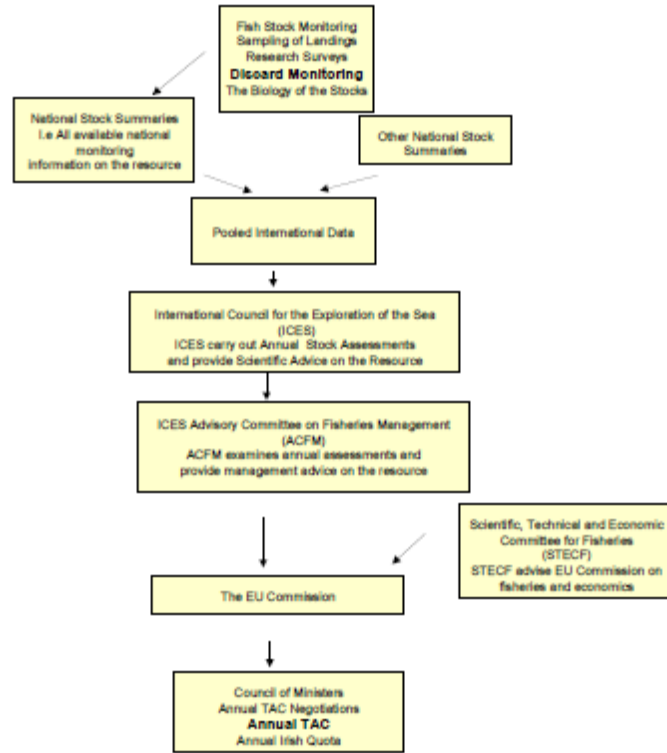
Fish Stock Monitoring
Sampling of Landings
Research Surveys
Discard Monitoring
The Biology of the Stocks

National Stock Summaries
i.e All available national monitoring information on the resource

Other National Stock Summaries

Pooled International Data

International Council for the Exploration of the Sea (ICES)
ICES carry out Annual Stock Assessments and provide Scientific Advice on the Resource

ICES Advisory Committee on Fisheries Management (ACFM)
ACFM examines annual assessments and provide management advice on the resource

Scientific, Technical and Economic Committee for Fisheries (STECF)
STECF advise EU Commission on fisheries and economics

The EU Commission

Council of Ministers
Annual TAC Negotiations
Annual TAC
Annual Irish Quota